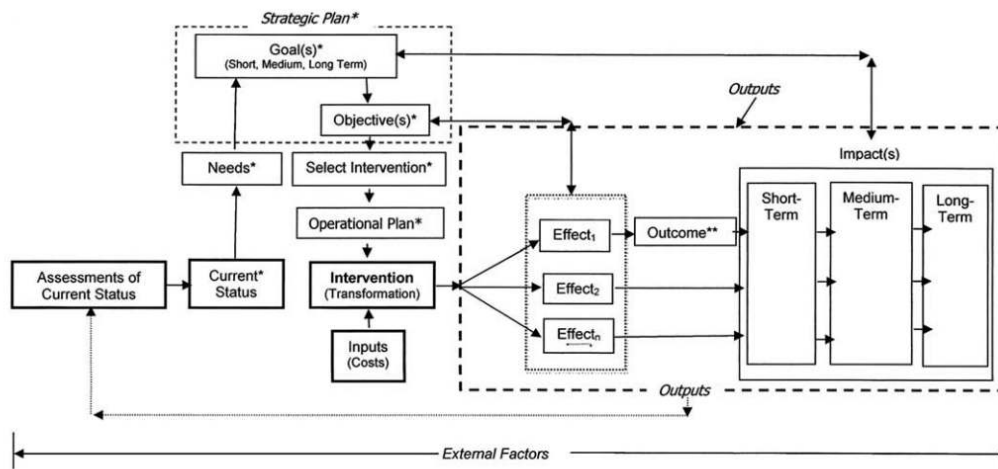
Strategic Plan*

Goal(s)*
(Short, Medium, Long Term)

Objective(s)*

Outputs

Needs*

Select Intervention*

Operational Plan*

Impact(s)

Short-Term

Medium-Term

Long-Term

Effect$_1$

Outcome**

Effect$_2$

Effect$_n$

Assessments of Current Status

Current* Status

Intervention
(Transformation)

Inputs
(Costs)

Outputs

External Factors